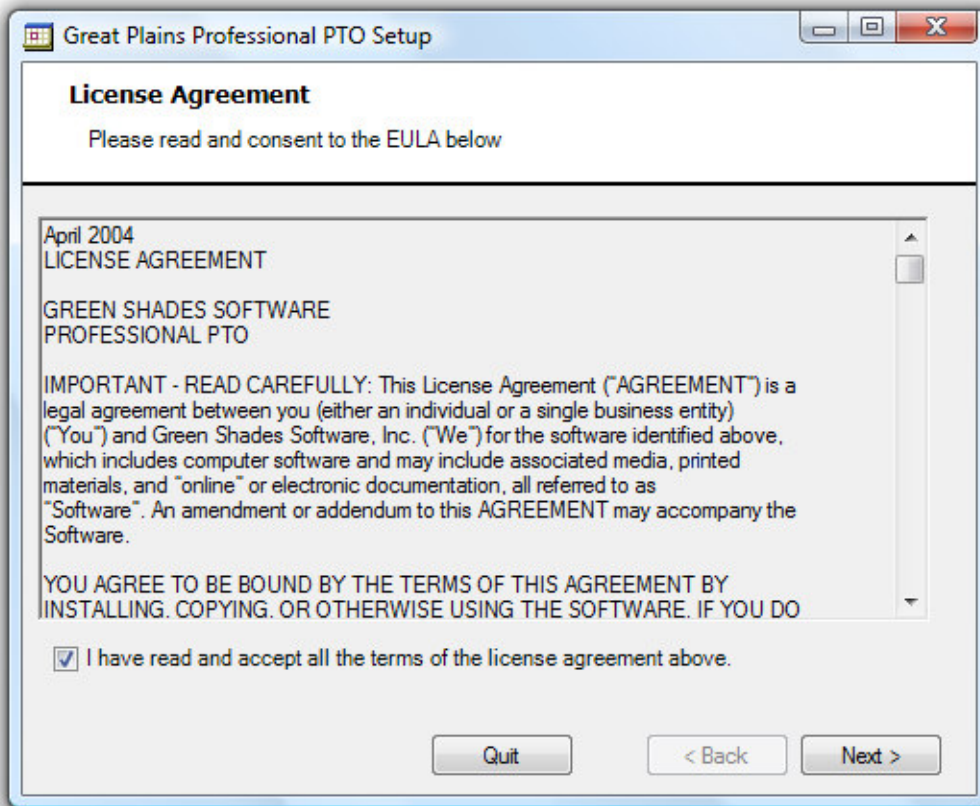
Great Plains Professional PTO Setup

License Agreement

Please read and consent to the EULA below

April 2004
LICENSE AGREEMENT

GREEN SHADES SOFTWARE
PROFESSIONAL PTO

IMPORTANT - READ CAREFULLY: This License Agreement ("AGREEMENT") is a legal agreement between you (either an individual or a single business entity) ("You") and Green Shades Software, Inc. ("We") for the software identified above, which includes computer software and may include associated media, printed materials, and "online" or electronic documentation, all referred to as "Software". An amendment or addendum to this AGREEMENT may accompany the Software.

YOU AGREE TO BE BOUND BY THE TERMS OF THIS AGREEMENT BY INSTALLING, COPYING, OR OTHERWISE USING THE SOFTWARE. IF YOU DO

I have read and accept all the terms of the license agreement above.

Quit

< Back

Next >